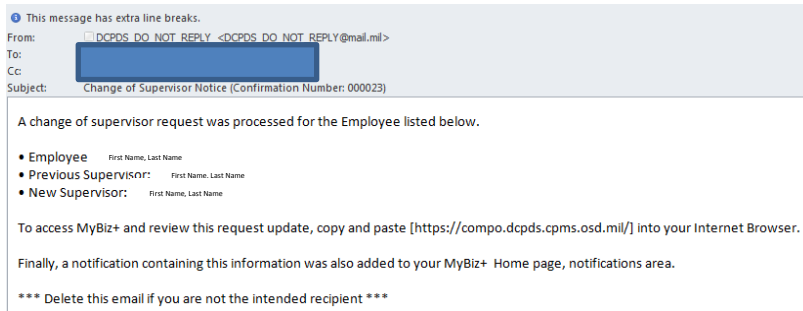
This message has extra line breaks.

From: DCPDS_DO_NOT_REPLY <DCPDS_DO_NOT_REPLY@mail.mil>
To:
Cc:
Subject: Change of Supervisor Notice (Confirmation Number: 000023)

A change of supervisor request was processed for the Employee listed below.

• Employee First Name, Last Name
• Previous Supervisor: First Name. Last Name
• New Supervisor: First Name, Last Name

To access MyBiz+ and review this request update, copy and paste [https://compo.dcpds.cpms.osd.mil/] into your Internet Browser.

Finally, a notification containing this information was also added to your MyBiz+ Home page, notifications area.

*** Delete this email if you are not the intended recipient ***